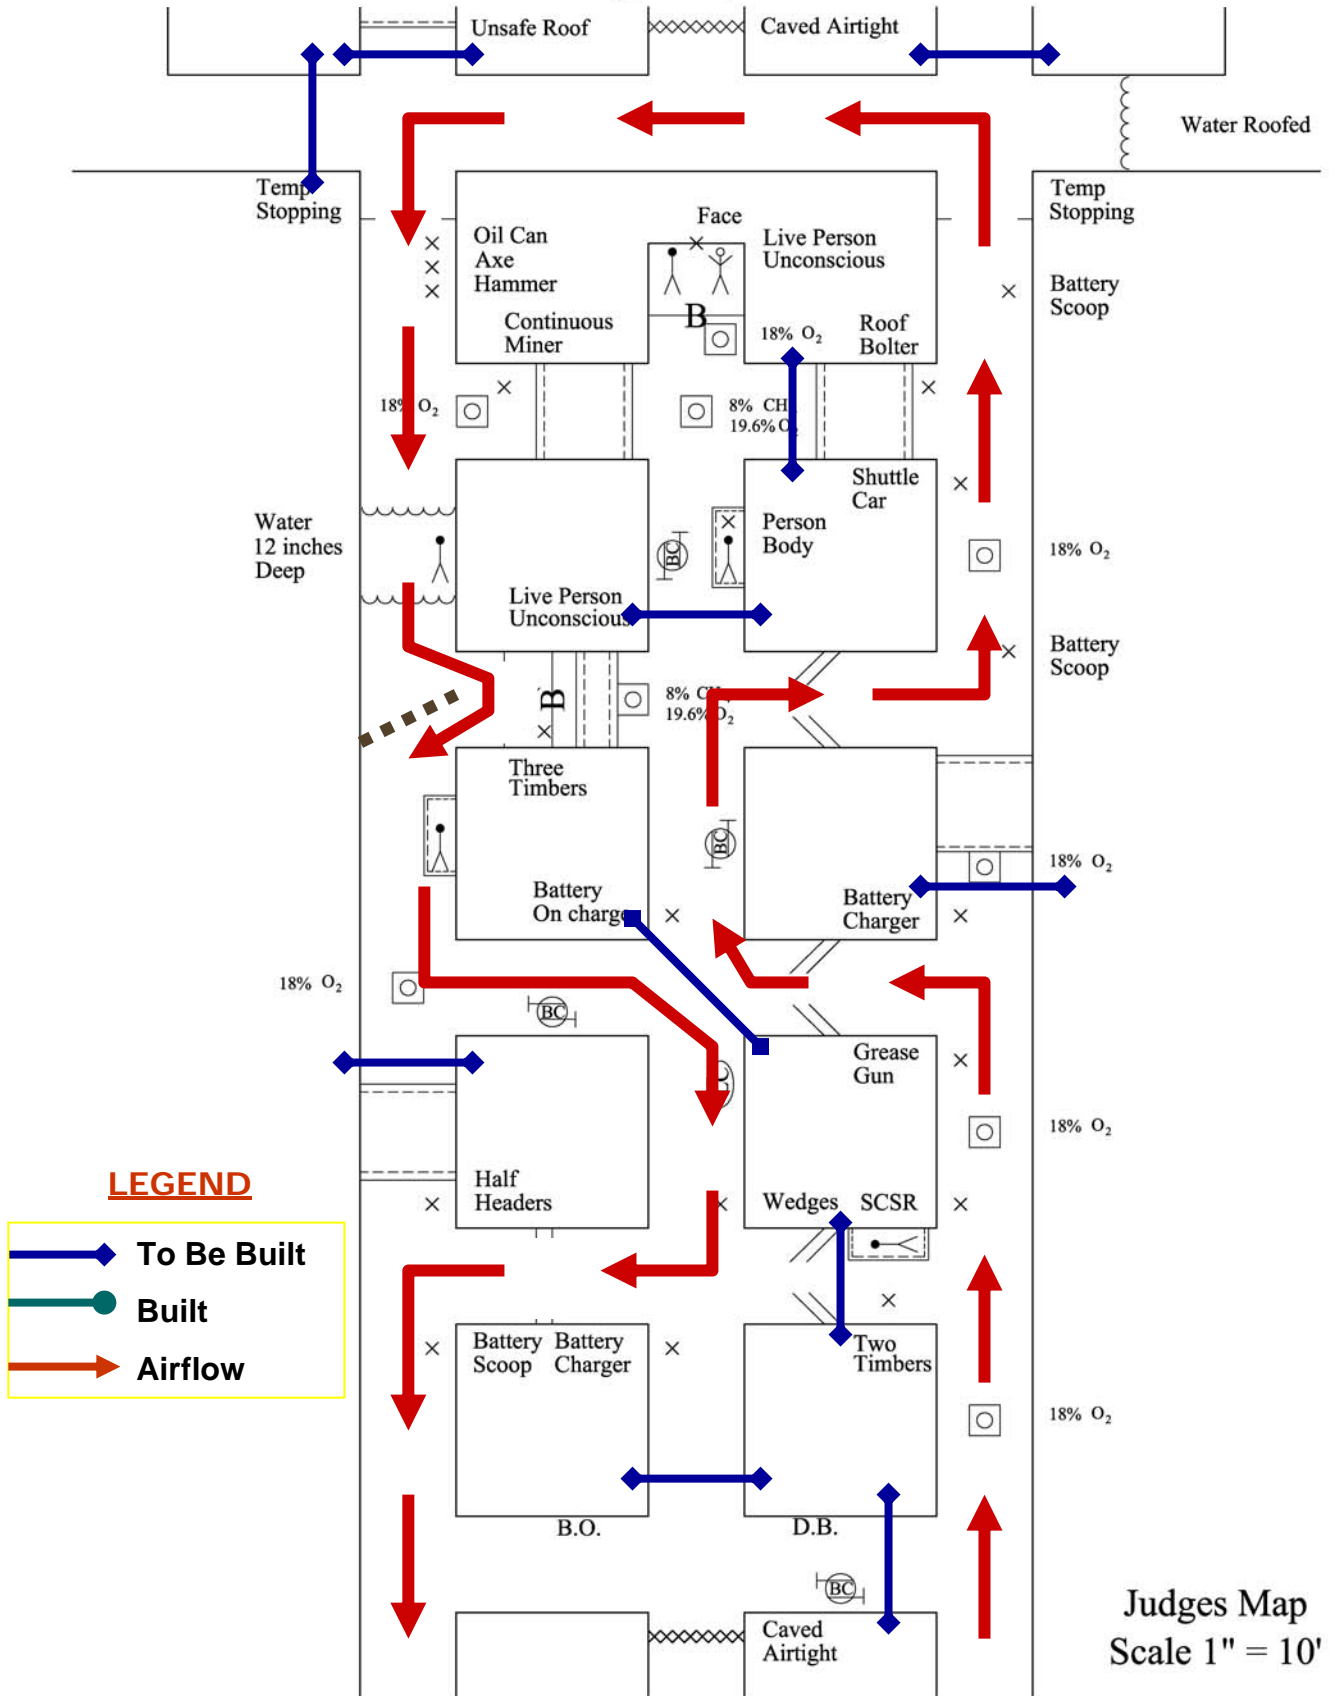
Unsafe Roof
Caved Airtight
Water Roofed
Temp Stopping
Temp Stopping
Face
Oil Can
Axe
Hammer
Live Person
Unconscious
B
Continuous
Miner
18% $O_2$
Roof
Bolter
Battery
Scoop
18% $O_2$
8% CH
19.6% O
Shuttle
Car
Person
Body
Water
12 inches
Deep
BC
18% $O_2$
Live Person
Unconscious
Battery
Scoop
B
8% CH
19.6% $O_2$
Three
Timbers
BC
18% $O_2$
Battery
On charge
Battery
Charger
18% $O_2$
BC
Grease
Gun
18% $O_2$
BC
LEGEND
Half
Headers
Wedges
SCSR
To Be Built
Built
Airflow
Battery
Scoop
Battery
Charger
Two
Timbers
18% $O_2$
B.O.
D.B.
BC
Caved
Airtight
Judges Map
Scale 1" = 10'